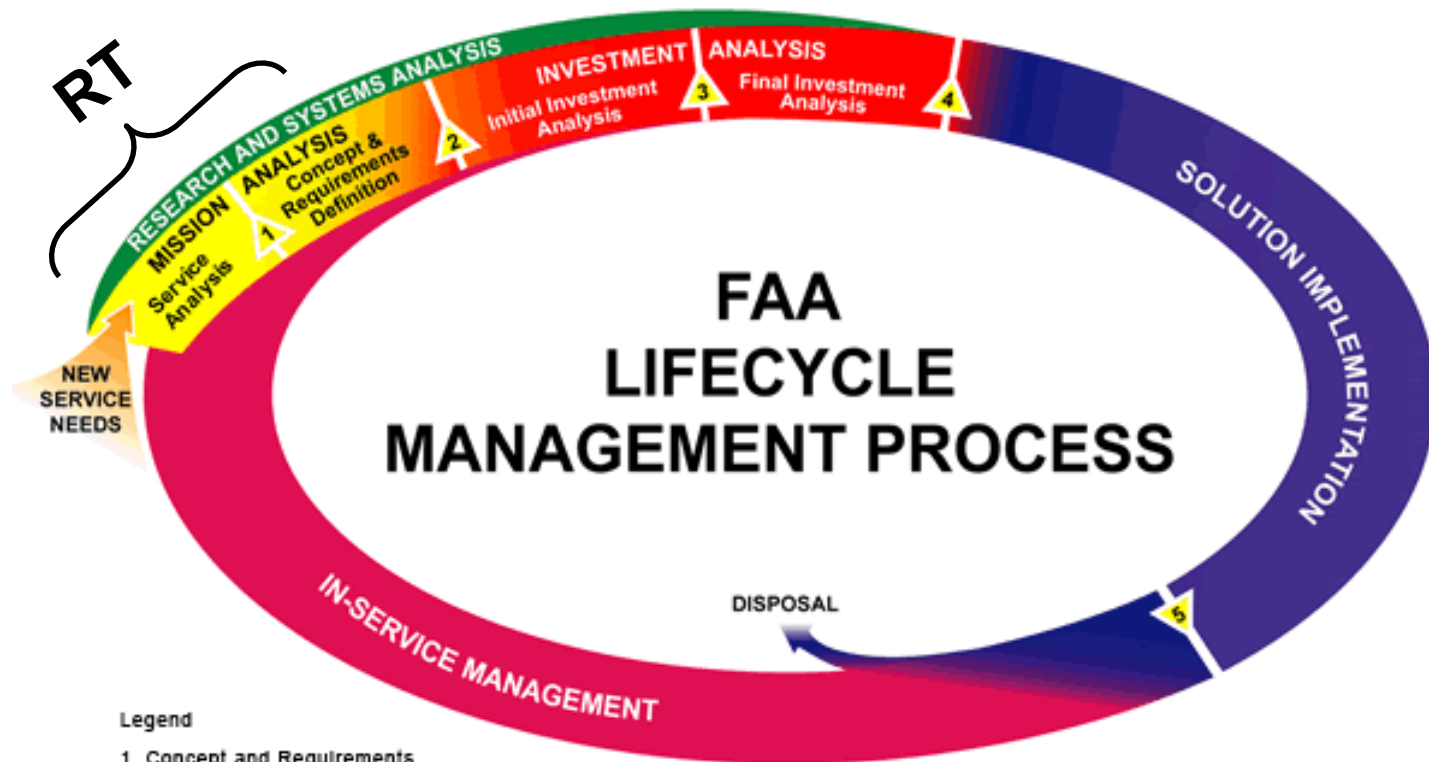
RT

RESEARCH AND SYSTEMS ANALYSIS

MISSION ANALYSIS

Service Analysis

Concept & Requirements Definition

1

INVESTMENT ANALYSIS

Initial Investment Analysis

2

3

Final Investment Analysis

4

SOLUTION IMPLEMENTATION

NEW SERVICE NEEDS

FAA LIFECYCLE MANAGEMENT PROCESS

DISPOSAL

5

IN-SERVICE MANAGEMENT

Legend

1. Concept and Requirements